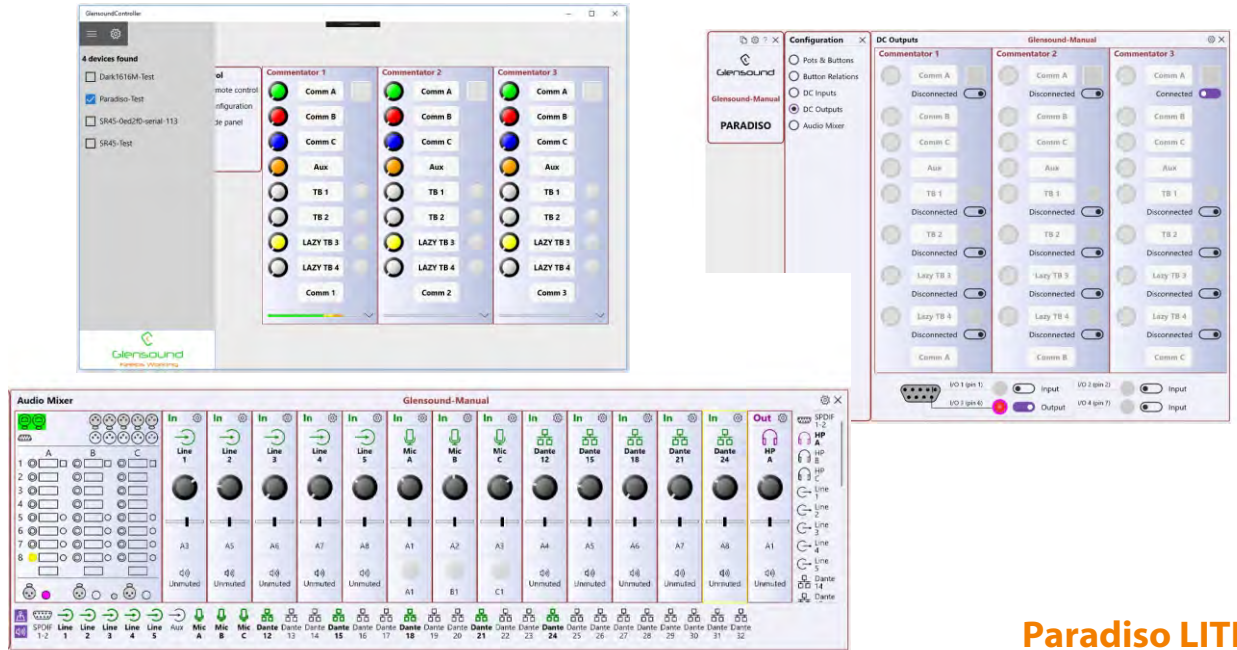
GlensoundController

4 devices found

Dark1616M-Test

Paradiso-Test

SR45-0ed2f0-serial-113

SR45-Test

ol
mote control
nfiguration
de panel

Glensound

| Commentator 1 | Commentator 2 | Commentator 3 |
|---|---|---|
| Comm A | Comm A | Comm A |
| Comm B | Comm B | Comm B |
| Comm C | Comm C | Comm C |
| Aux | Aux | Aux |
| TB 1 | TB 1 | TB 1 |
| TB 2 | TB 2 | TB 2 |
| LAZY TB 3 | LAZY TB 3 | LAZY TB 3 |
| LAZY TB 4 | LAZY TB 4 | LAZY TB 4 |
| Comm 1 | Comm 2 | Comm 3 |

Glensound
Glensound-Manual
PARADISO

Configuration
Pots & Buttons
Button Relations
DC Inputs
DC Outputs
Audio Mixer

DC Outputs
Glensound-Manual

| Commentator 1 | Commentator 2 | Commentator 3 |
|---|---|---|
| Comm A | Comm A | Comm A |
| Disconnected | Disconnected | Connected |
| Comm B | Comm B | Comm B |
| Comm C | Comm C | Comm C |
| Aux | Aux | Aux |
| TB 1 | TB 1 | TB 1 |
| Disconnected | Disconnected | Disconnected |
| TB 2 | TB 2 | TB 2 |
| Disconnected | Disconnected | Disconnected |
| Lazy TB 3 | Lazy TB 3 | Lazy TB 3 |
| Disconnected | Disconnected | Disconnected |
| Lazy TB 4 | Lazy TB 4 | Lazy TB 4 |
| Disconnected | Disconnected | Disconnected |
| Comm A | Comm B | Comm C |

I/O 1 (pin 1) Input
I/O 2 (pin 2) Input
I/O 3 (pin 6) Output
I/O 4 (pin 7) Input

Audio Mixer
Glensound-Manual

A B C
1 2 3 4 5 6 7 8

| In | In | In | In | In | In | In | In | In | In | In | In | In | Out |
|---|---|---|---|---|---|---|---|---|---|---|---|---|---|
| Line 1 | Line 2 | Line 3 | Line 4 | Line 5 | Mic A | Mic B | Mic C | Dante 12 | Dante 15 | Dante 18 | Dante 21 | Dante 24 | HP A |
| A3 | A5 | A6 | A7 | A8 | A1 | A2 | A3 | A4 | A5 | A6 | A7 | A8 | A1 |
| Unmuted | Unmuted | Unmuted | Unmuted | Unmuted | A1 | B1 | C1 | Unmuted | Unmuted | Unmuted | Unmuted | Unmuted | Unmuted |

SPDIF 1-2
HP A
HP B
HP C
Line 1
Line 2
Line 3
Line 4
Line 5
Dante 14
Dante

SPDIF 1-2 Line 1 Line 2 Line 3 Line 4 Line 5 Aux Mic A Mic B Mic C Dante 12 Dante 13 Dante 14 Dante 15 Dante 16 Dante 17 Dante 18 Dante 19 Dante 20 Dante 21 Dante 22 Dante 23 Dante 24 Dante 25 Dante 26 Dante 27 Dante 28 Dante 29 Dante 30 Dante 31 Dante 32

Paradiso LIT